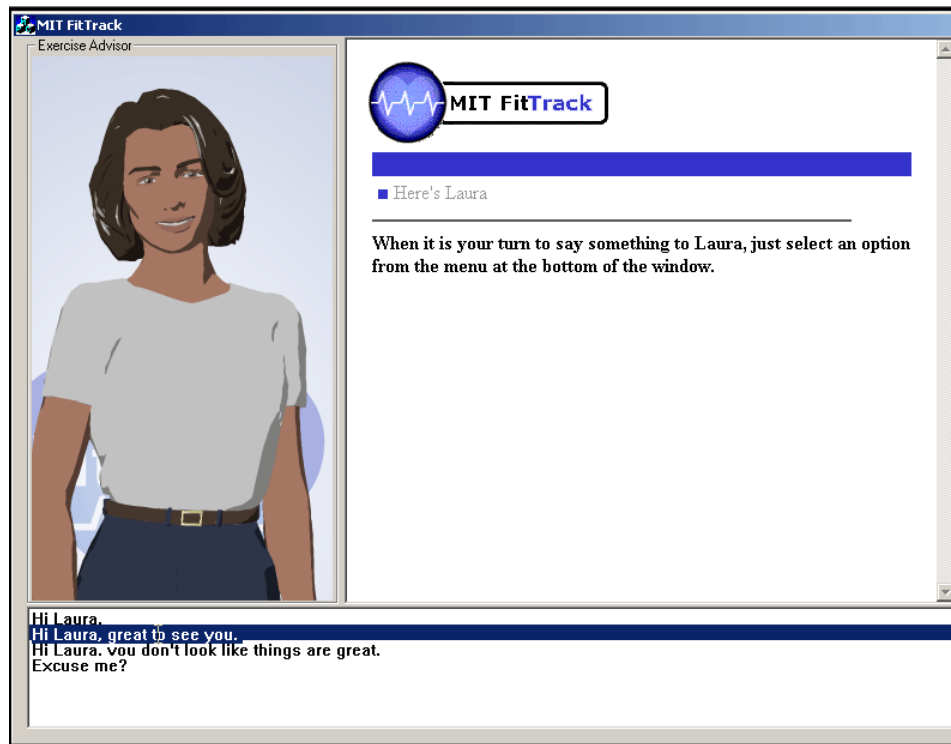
MIT FitTrack
Exercise Advisor

MIT FitTrack

Here's Laura

When it is your turn to say something to Laura, just select an option from the menu at the bottom of the window.

Hi Laura.
Hi Laura, great to see you.
Hi Laura. you don't look like things are great.
Excuse me?